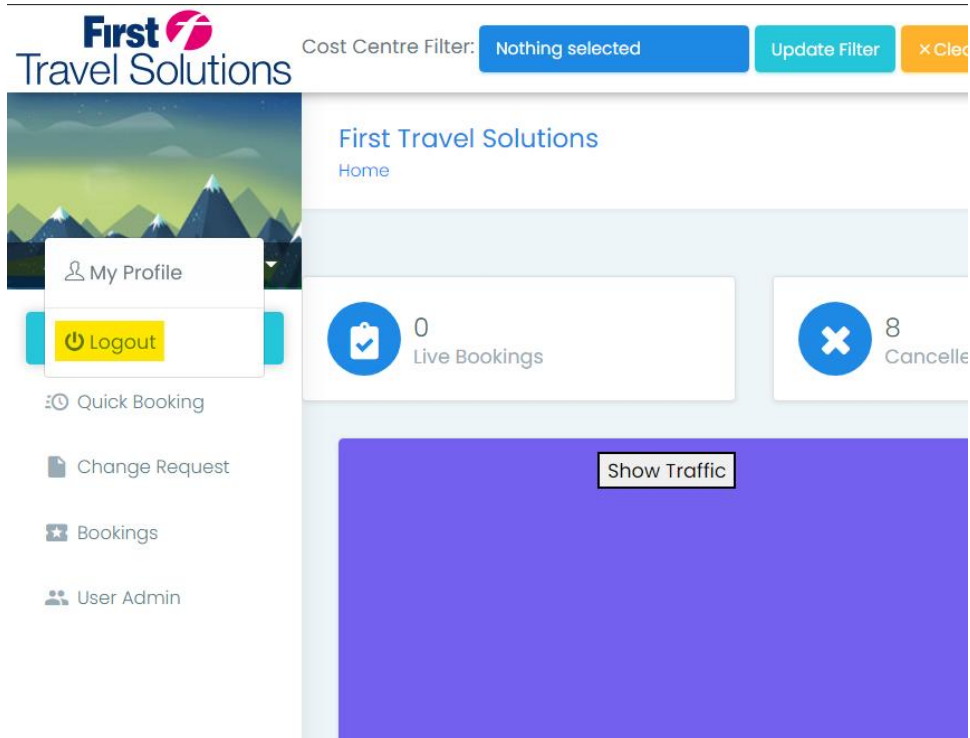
First
Travel Solutions

Cost Centre Filter: Nothing selected

Update Filter

× Clea

First Travel Solutions
Home

My Profile

Logout

Quick Booking

Change Request

Bookings

User Admin

0
Live Bookings

8
Cancelle

Show Traffic